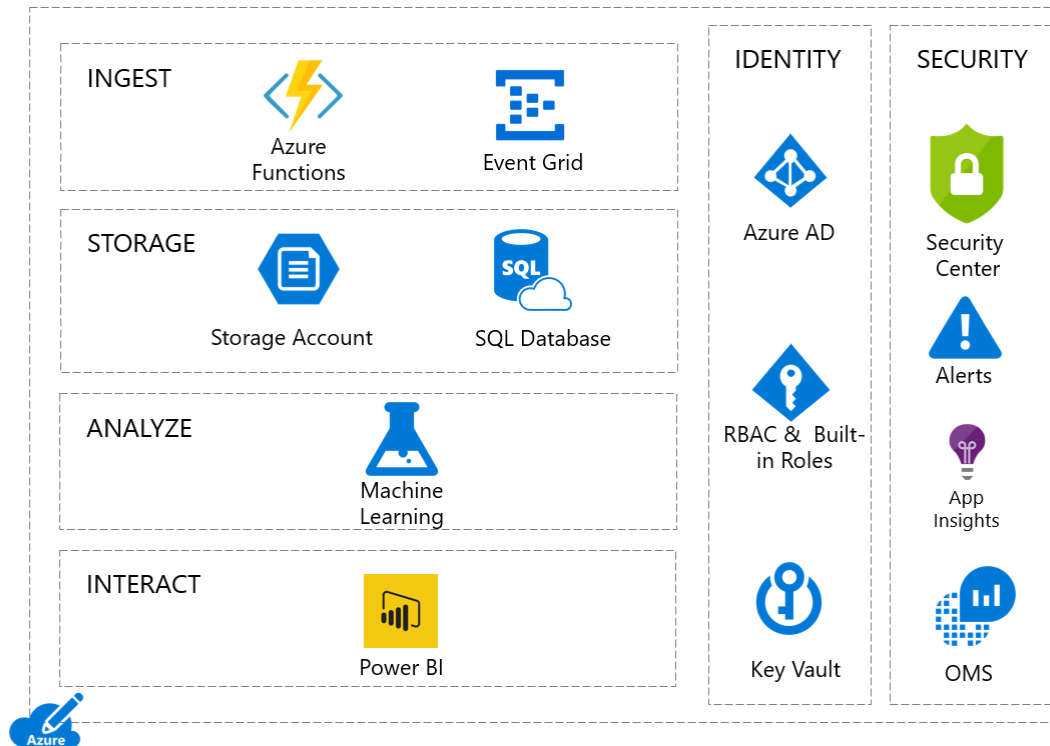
INGEST

Azure Functions

Event Grid

STORAGE

SQL

Storage Account

SQL Database

ANALYZE

Machine Learning

INTERACT

Power BI

IDENTITY

Azure AD

RBAC & Built-in Roles

Key Vault

SECURITY

Security Center

Alerts

App Insights

OMS

Azure